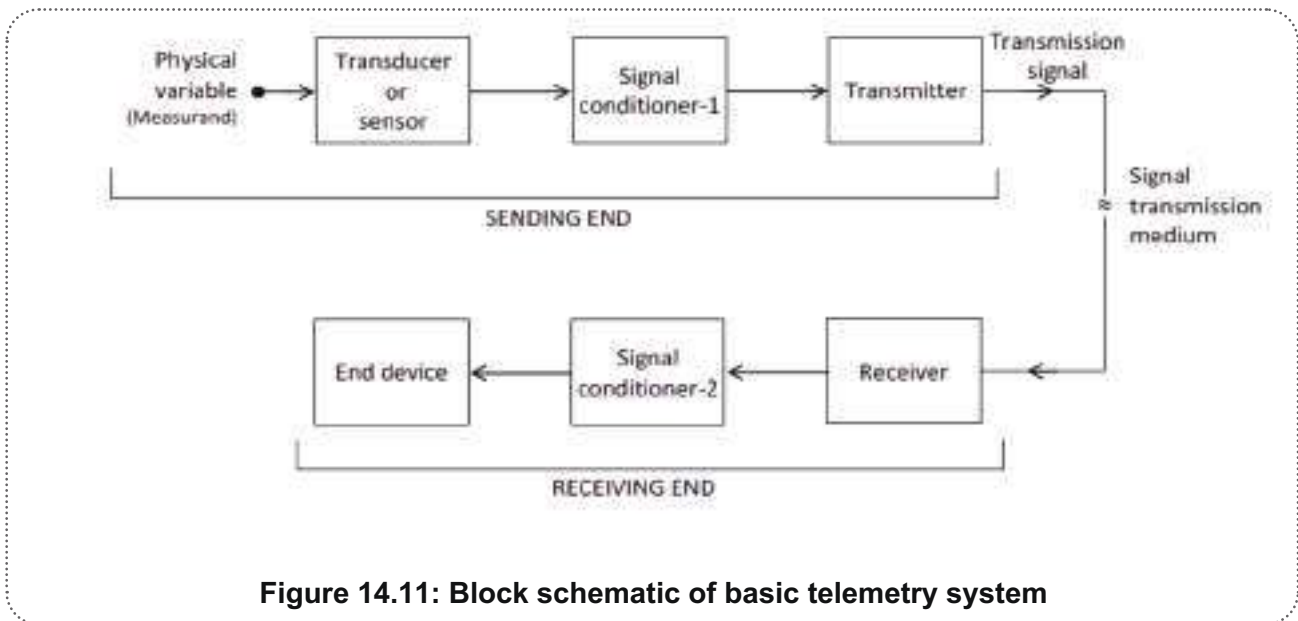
Physical variable (Measurand)

Transducer or sensor

Signal conditioner-1

Transmitter

Transmission signal

SENDING END

Signal transmission medium

End device

Signal conditioner-2

Receiver

RECEIVING END

Figure 14.11: Block schematic of basic telemetry system